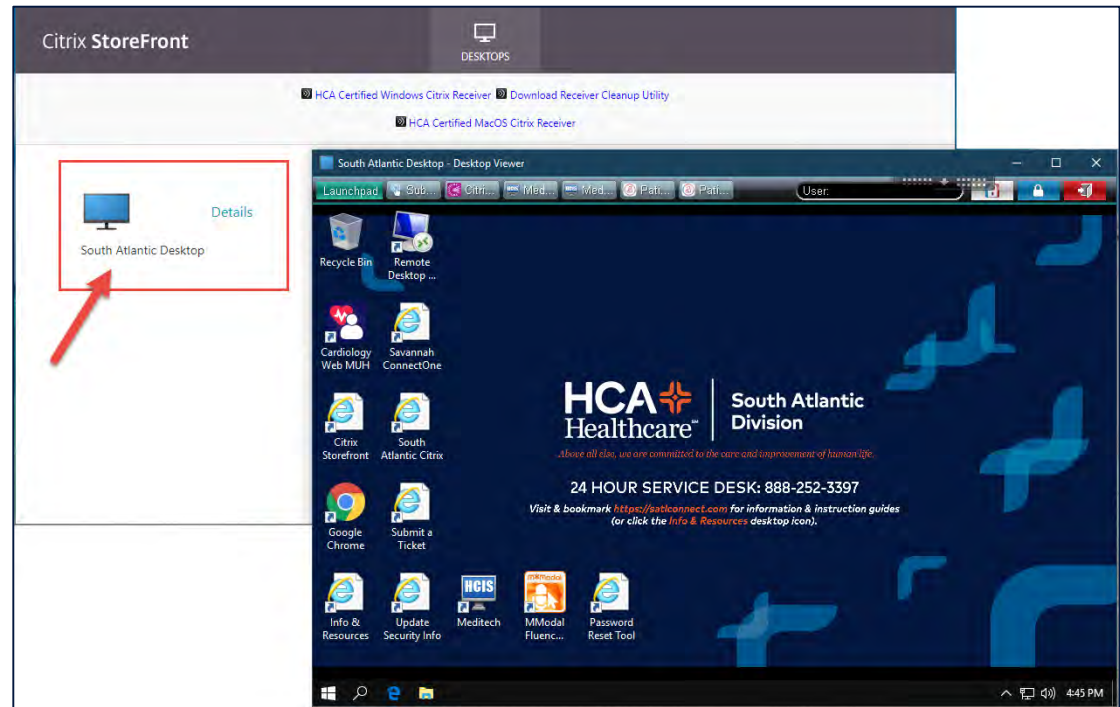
Citrix StoreFront

DESKTOPS

HCA Certified Windows Citrix Receiver Download Receiver Cleanup Utility

HCA Certified MacOS Citrix Receiver

Details

South Atlantic Desktop

South Atlantic Desktop - Desktop Viewer

Launchpad Sub... Citri... Med... Med... Pati... Pati... User:

Recycle Bin

Remote Desktop ...

Cardiology Web MUH

Savannah ConnectOne

Citrix Storefront

South Atlantic Citrix

Google Chrome

Submit a Ticket

Info & Resources

Update Security Info

HCIS

Meditech

MModal Fluenc...

Password Reset Tool

HCA Healthcare

South Atlantic Division

Above all else, we are committed to the care and improvement of human life.

24 HOUR SERVICE DESK: 888-252-3397

Visit & bookmark https://satlconnect.com for information & instruction guides (or click the Info & Resources desktop icon).

4:45 PM